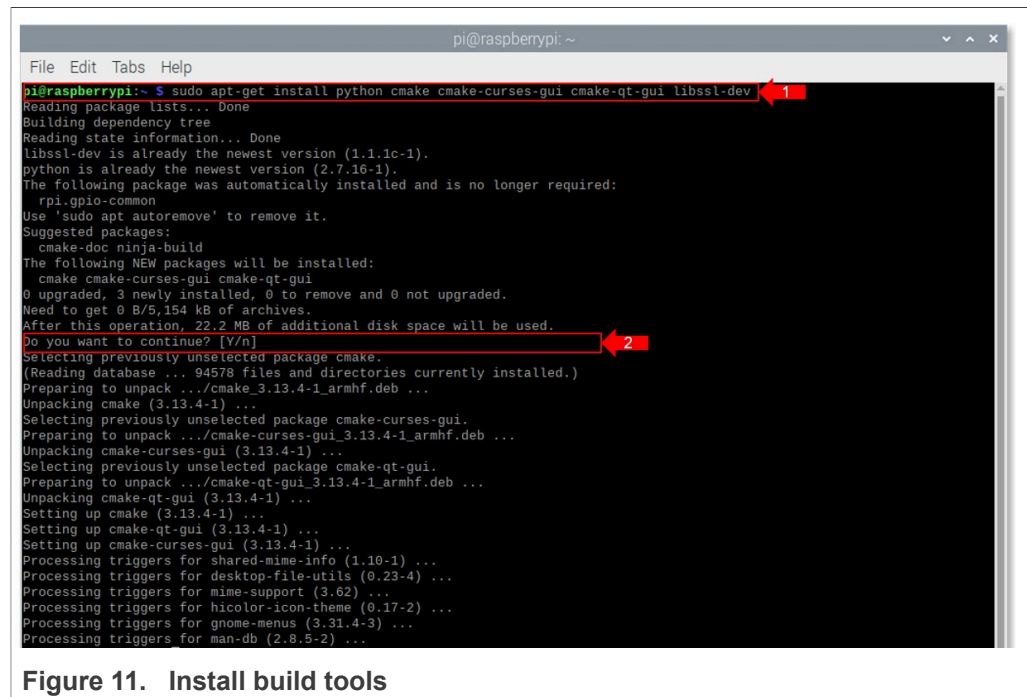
pi@raspberrypi: ~

File Edit Tabs Help

pi@raspberrypi:~ $ sudo apt-get install python cmake cmake-curses-gui cmake-qt-gui libssl-dev
Reading package lists... Done
Building dependency tree
Reading state information... Done
libssl-dev is already the newest version (1.1.1c-1).
python is already the newest version (2.7.16-1).
The following package was automatically installed and is no longer required:
  rpi.gpio-common
Use 'sudo apt autoremove' to remove it.
Suggested packages:
  cmake-doc ninja-build
The following NEW packages will be installed:
  cmake cmake-curses-gui cmake-qt-gui
0 upgraded, 3 newly installed, 0 to remove and 0 not upgraded.
Need to get 0 B/5,154 kB of archives.
After this operation, 22.2 MB of additional disk space will be used.
Do you want to continue? [Y/n]
Selecting previously unselected package cmake.
(Reading database ... 94578 files and directories currently installed.)
Preparing to unpack .../cmake_3.13.4-1_armhf.deb ...
Unpacking cmake (3.13.4-1) ...
Selecting previously unselected package cmake-curses-gui.
Preparing to unpack .../cmake-curses-gui_3.13.4-1_armhf.deb ...
Unpacking cmake-curses-gui (3.13.4-1) ...
Selecting previously unselected package cmake-qt-gui.
Preparing to unpack .../cmake-qt-gui_3.13.4-1_armhf.deb ...
Unpacking cmake-qt-gui (3.13.4-1) ...
Setting up cmake (3.13.4-1) ...
Setting up cmake-qt-gui (3.13.4-1) ...
Setting up cmake-curses-gui (3.13.4-1) ...
Processing triggers for shared-mime-info (1.10-1) ...
Processing triggers for desktop-file-utils (0.23-4) ...
Processing triggers for mime-support (3.62) ...
Processing triggers for hicolor-icon-theme (0.17-2) ...
Processing triggers for gnome-menus (3.31.4-3) ...
Processing triggers for man-db (2.8.5-2) ...

1
2

Figure 11. Install build tools